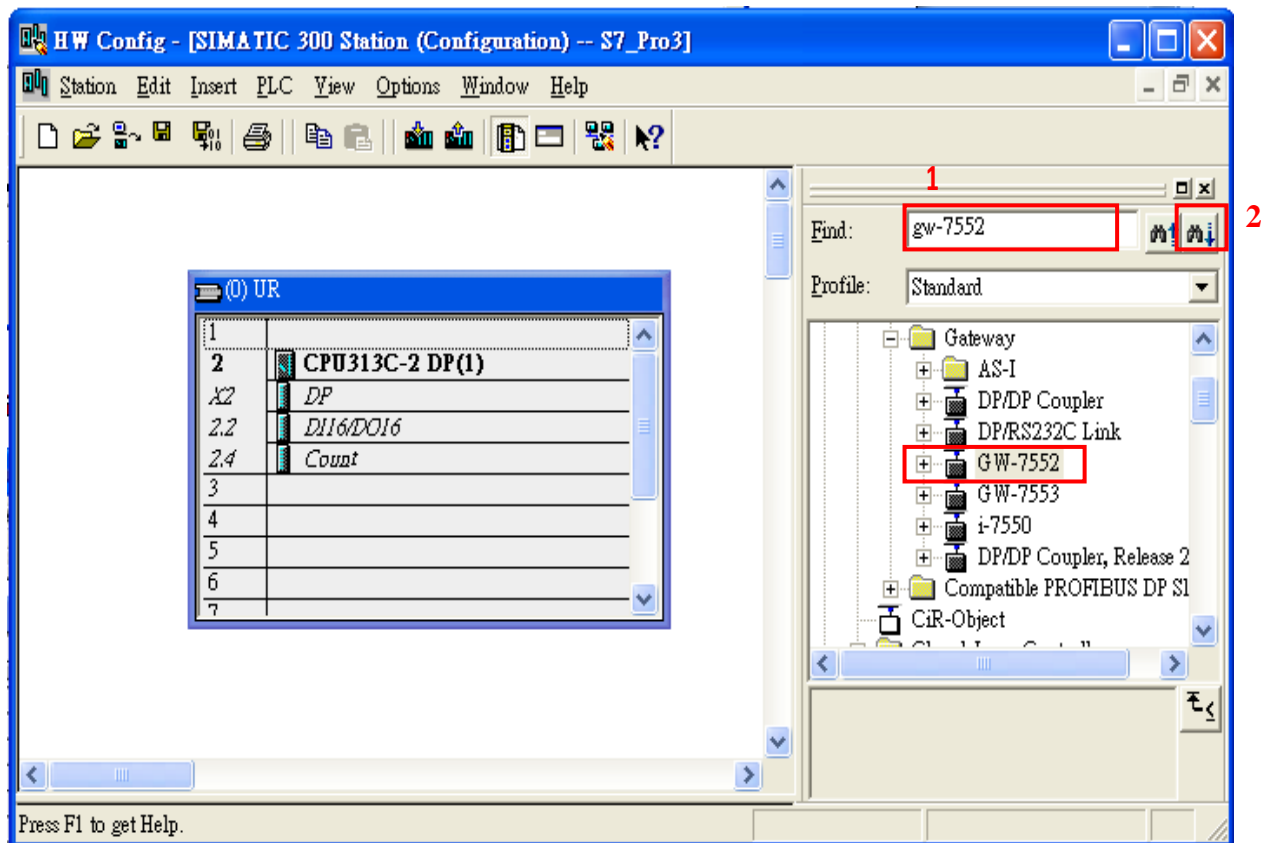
HW Config - [SIMATIC 300 Station (Configuration) -- S7_Pro3]

Station Edit Insert PLC View Options Window Help

(0) UR

| | |
|---|---|
| 1 | |
| 2 | CPU313C-2 DP(1) |
| X2 | DP |
| 2.2 | DI16/DO16 |
| 2.4 | Count |
| 3 | |
| 4 | |
| 5 | |
| 6 | |
| 7 | |

1

2

Find: gw-7552

Profile: Standard

Gateway
AS-I
DP/DP Coupler
DP/RS232C Link
GW-7552
GW-7553
i-7550
DP/DP Coupler, Release 2
Compatible PROFIBUS DP Sl
CiR-Object

Press F1 to get Help.